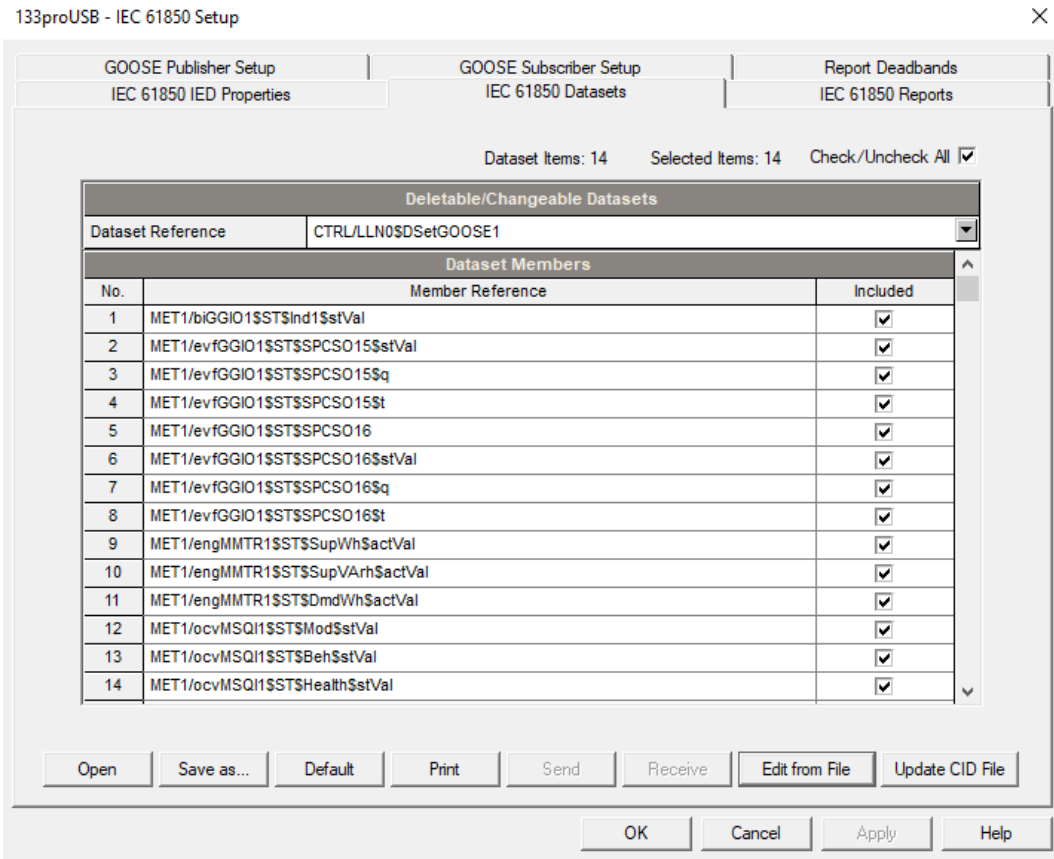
133proUSB - IEC 61850 Setup

GOOSE Publisher Setup | GOOSE Subscriber Setup | Report Deadbands
IEC 61850 IED Properties | IEC 61850 Datasets | IEC 61850 Reports

Dataset Items: 14 Selected Items: 14 Check/Uncheck All ☑

Deletable/Changeable Datasets

Dataset Reference | CTRL/LLN0$DSetGOOSE1

Dataset Members

| No. | Member Reference | Included |
|---|---|---|
| 1 | MET1/biGGIO1$ST$Ind1$stVal | ☑ |
| 2 | MET1/evfGGIO1$ST$SPCSO15$stVal | ☑ |
| 3 | MET1/evfGGIO1$ST$SPCSO15$q | ☑ |
| 4 | MET1/evfGGIO1$ST$SPCSO15$t | ☑ |
| 5 | MET1/evfGGIO1$ST$SPCSO16 | ☑ |
| 6 | MET1/evfGGIO1$ST$SPCSO16$stVal | ☑ |
| 7 | MET1/evfGGIO1$ST$SPCSO16$q | ☑ |
| 8 | MET1/evfGGIO1$ST$SPCSO16$t | ☑ |
| 9 | MET1/engMMTR1$ST$SupWh$actVal | ☑ |
| 10 | MET1/engMMTR1$ST$SupVArh$actVal | ☑ |
| 11 | MET1/engMMTR1$ST$DmdWh$actVal | ☑ |
| 12 | MET1/ocvMSQI1$ST$Mod$stVal | ☑ |
| 13 | MET1/ocvMSQI1$ST$Beh$stVal | ☑ |
| 14 | MET1/ocvMSQI1$ST$Health$stVal | ☑ |

Open | Save as... | Default | Print | Send | Receive | Edit from File | Update CID File

OK | Cancel | Apply | Help